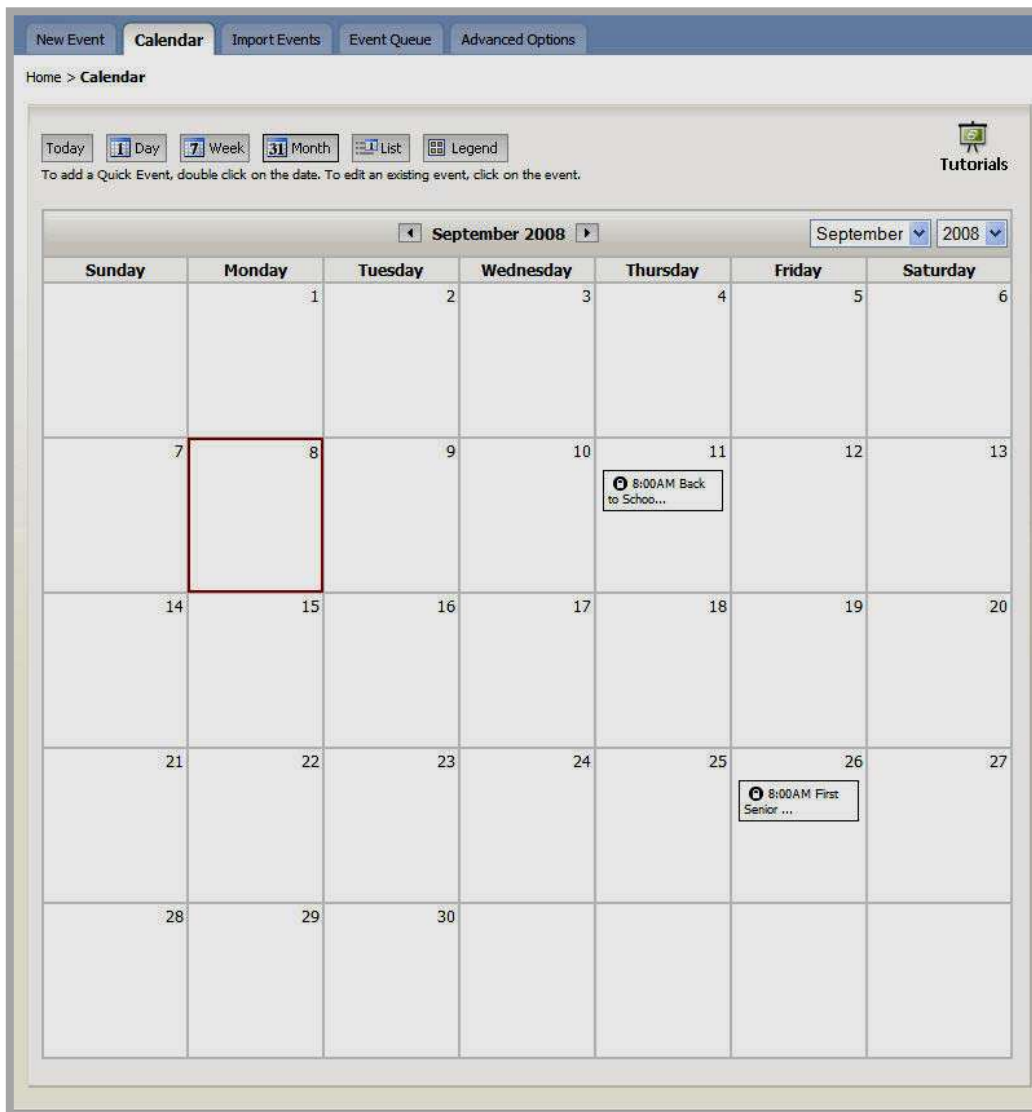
New Event | Calendar | Import Events | Event Queue | Advanced Options

Home > **Calendar**

Today | 1 Day | 7 Week | 31 Month | List | Legend

Tutorials

To add a Quick Event, double click on the date. To edit an existing event, click on the event.

◄ September 2008 ►

September ▾ 2008 ▾

| Sunday | Monday | Tuesday | Wednesday | Thursday | Friday | Saturday |
|---|---|---|---|---|---|---|
| | 1 | 2 | 3 | 4 | 5 | 6 |
| 7 | 8 | 9 | 10 | 11 8:00AM Back to Schoo... | 12 | 13 |
| 14 | 15 | 16 | 17 | 18 | 19 | 20 |
| 21 | 22 | 23 | 24 | 25 | 26 8:00AM First Senior ... | 27 |
| 28 | 29 | 30 | | | | |